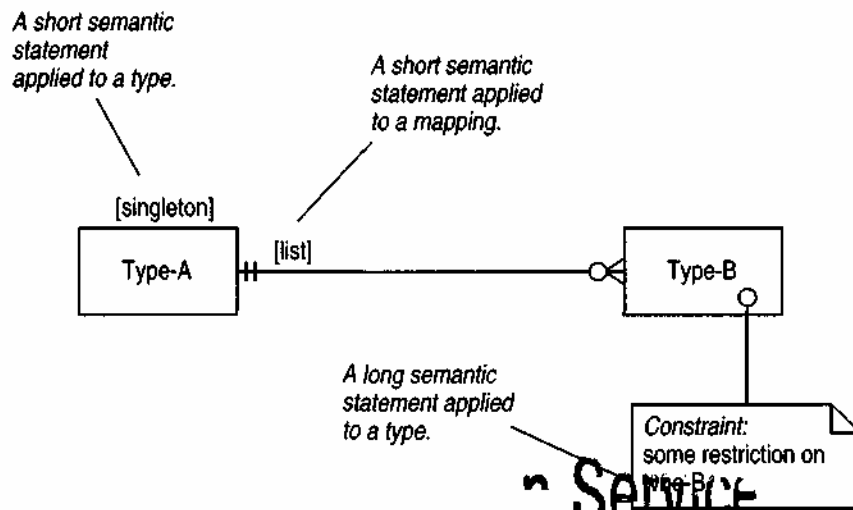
A short semantic statement applied to a type.

A short semantic statement applied to a mapping.

[singleton]

Type-A

[list]

Type-B

A long semantic statement applied to a type.

Constraint:
some restriction on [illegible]

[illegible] Service